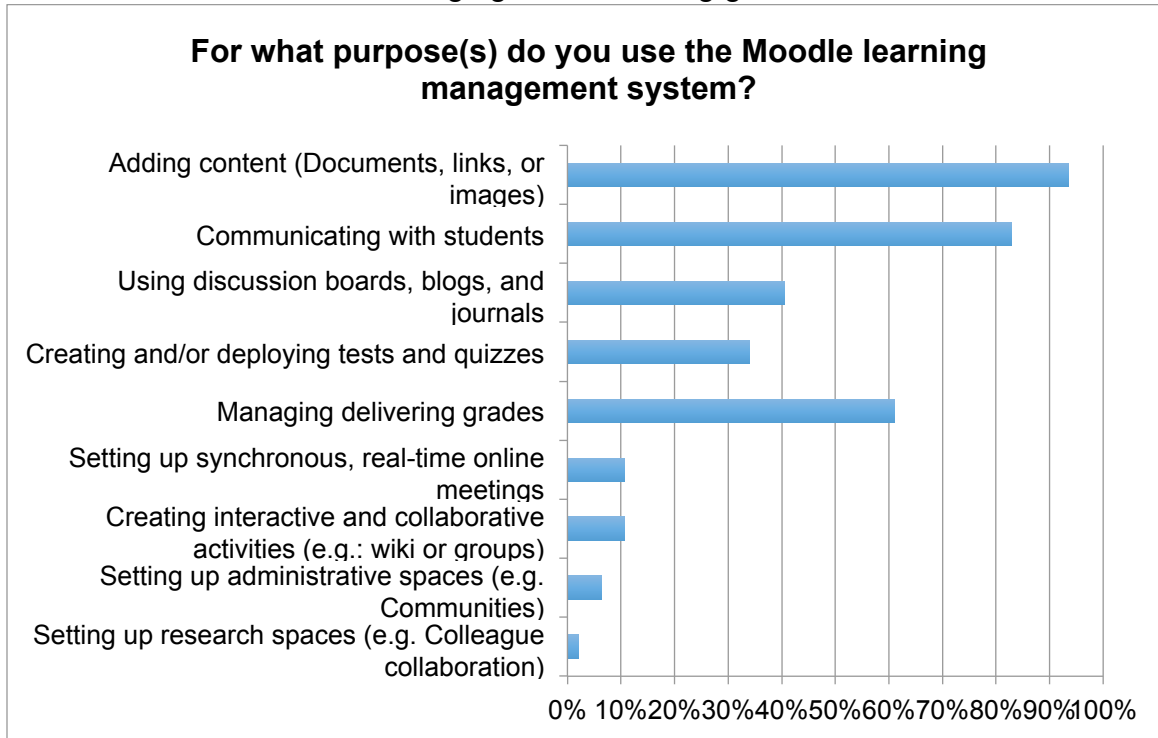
For what purpose(s) do you use the Moodle learning management system?

Adding content (Documents, links, or images)

Communicating with students

Using discussion boards, blogs, and journals

Creating and/or deploying tests and quizzes

Managing delivering grades

Setting up synchronous, real-time online meetings

Creating interactive and collaborative activities (e.g.: wiki or groups)

Setting up administrative spaces (e.g. Communities)

Setting up research spaces (e.g. Colleague collaboration)

0% 10% 20% 30% 40% 50% 60% 70% 80% 90% 100%